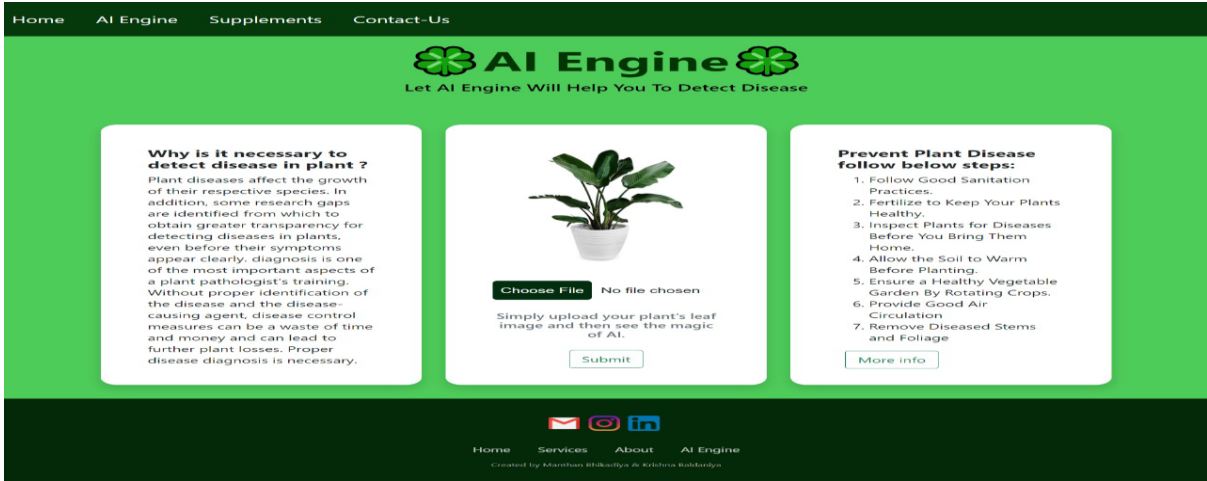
Home AI Engine Supplements Contact-Us

AI Engine

Let AI Engine Will Help You To Detect Disease

Why is it necessary to detect disease in plant ?

Plant diseases affect the growth of their respective species. In addition, some research gaps are identified from which to obtain greater transparency for detecting diseases in plants, even before their symptoms appear clearly. diagnosis is one of the most important aspects of a plant pathologist's training. Without proper identification of the disease and the disease-causing agent, disease control measures can be a waste of time and money and can lead to further plant losses. Proper disease diagnosis is necessary.

Choose File No file chosen

Simply upload your plant's leaf image and then see the magic of AI.

Submit

Prevent Plant Disease follow below steps:

1. Follow Good Sanitation Practices.
2. Fertilize to Keep Your Plants Healthy.
3. Inspect Plants for Diseases Before You Bring Them Home.
4. Allow the Soil to Warm Before Planting.
5. Ensure a Healthy Vegetable Garden By Rotating Crops.
6. Provide Good Air Circulation
7. Remove Diseased Stems and Foliage

More info

Home Services About AI Engine

Created by Manthan Bhikadiya & Krishna Baldaniya